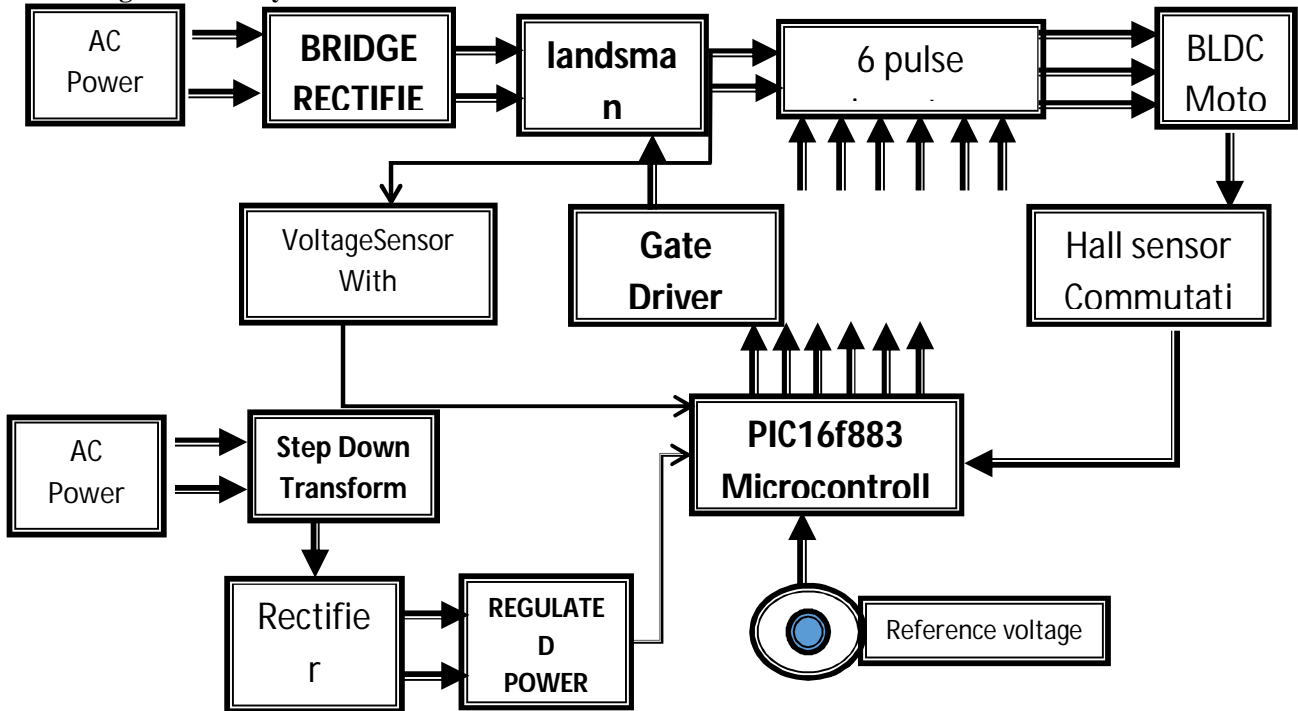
AC Power

BRIDGE RECTIFIE

landsma n

6 pulse

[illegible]

BLDC Moto

VoltageSensor With

Gate Driver

Hall sensor Commutati

AC Power

Step Down Transform

PIC16f883 Microcontroll

Rectifie r

REGULATE D POWER

Reference voltage